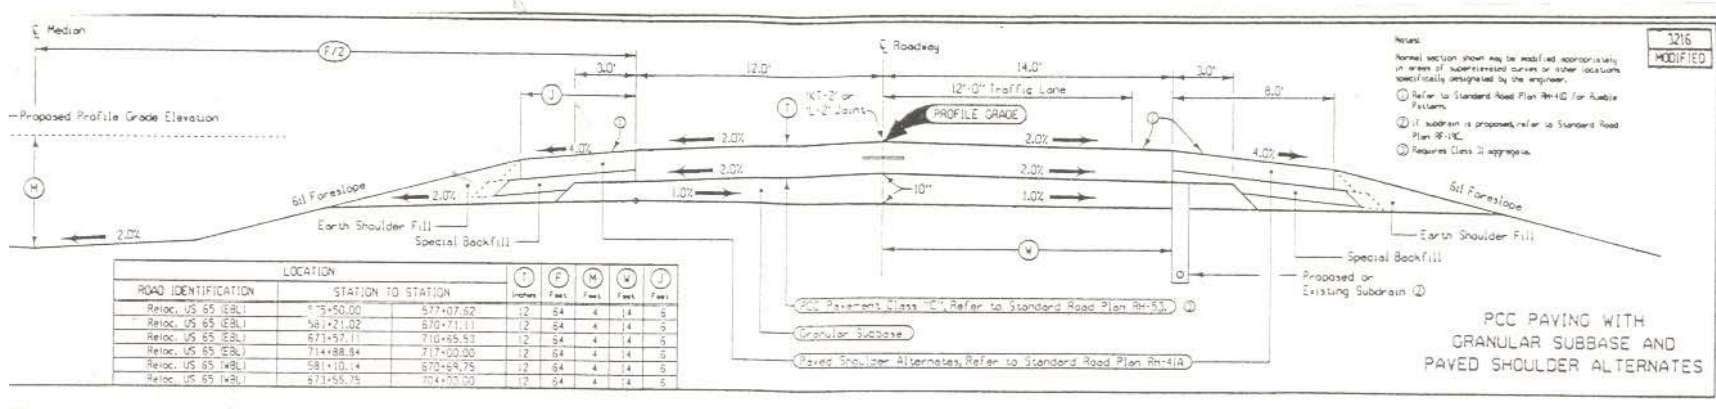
℄ Median

F/2

3.0'

12.0'

℄ Roadway

14.0'

3.0'

8.0'

12'-0" Traffic Lane

J

T

"KT-2" or "L-2" Joint

PROFILE GRADE

1

1

- Proposed Profile Grade Elevation

4.0%

2.0%

2.0%

4.0%

2.0%

2.0%

M

2.0%

1.0%

10"

1.0%

6:1 Foreslope

6:1 Foreslope

2.0%

Earth Shoulder Fill

Special Backfill

Earth Shoulder Fill

Special Backfill

W

Proposed or Existing Subdrain 2

Notes:

Normal section shown may be modified appropriately in areas of superelevated curves or other locations specifically designated by the engineer.

1 Refer to Standard Road Plan RH-410 for Rumble Pattern.

2 If subdrain is proposed, refer to Standard Road Plan RF-19C.

3 Requires Class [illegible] aggregate.

3216 MODIFIED

| LOCATION | | | T | F | M | W | J |
|---|---|---|---|---|---|---|---|
| ROAD IDENTIFICATION | STATION TO STATION | | Inches | Feet | Feet | Feet | Feet |
| Reloc. US 65 (EBL) | 575+50.00 | 577+07.62 | 12 | 64 | 4 | 14 | 6 |
| Reloc. US 65 (EBL) | 581+21.02 | 670+71.11 | 12 | 64 | 4 | 14 | 6 |
| Reloc. US 65 (EBL) | 673+57.11 | 710+65.53 | 12 | 64 | 4 | 14 | 6 |
| Reloc. US 65 (EBL) | 714+88.84 | 717+00.00 | 12 | 64 | 4 | 14 | 6 |
| Reloc. US 65 (WBL) | 581+10.14 | 670+69.75 | 12 | 64 | 4 | 14 | 6 |
| Reloc. US 65 (WBL) | 673+55.75 | 704+00.00 | 12 | 64 | 4 | 14 | 6 |

PCC Pavement Class "C", Refer to Standard Road Plan RH-53 3

Granular Subbase

Paved Shoulder Alternates, Refer to Standard Road Plan RH-41A

PCC PAVING WITH GRANULAR SUBBASE AND PAVED SHOULDER ALTERNATES